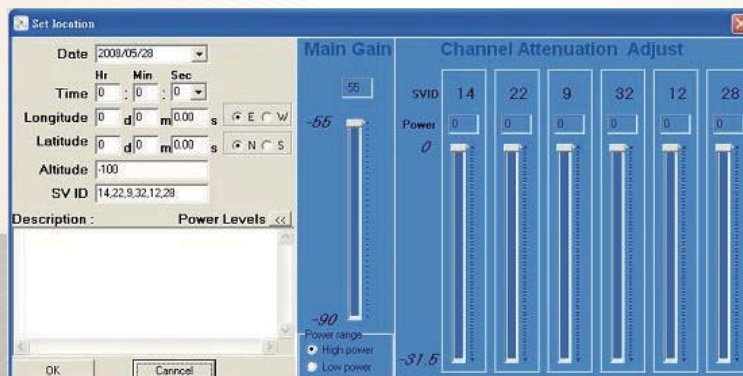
Set location

Date 2008/05/28
Hr Min Sec
Time 0 : 0 : 0
Longitude 0 d 0 m 0.00 s E W
Latitude 0 d 0 m 0.00 s N S
Altitude -100
SV ID 14,22,9,32,12,28
Description :
Power Levels <<

OK
Cancnel

Main Gain
-55
-55
-90
Power range
High power
Low power

Channel Attenuation Adjust
SVID 14 22 9 32 12 28
Power 0 0 0 0 0 0
0
-31.5